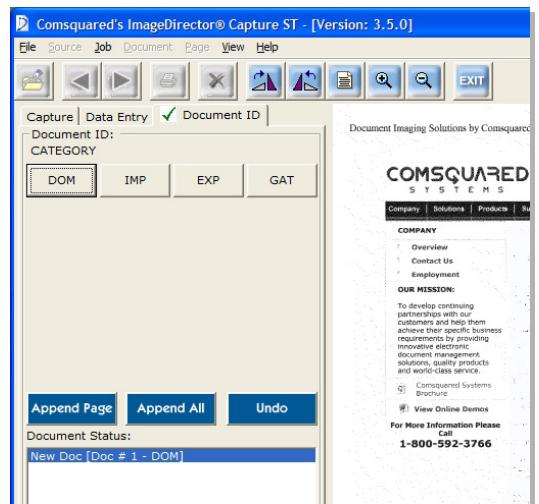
Comsquared's ImageDirector® Capture ST - [Version: 3.5.0]

File Source Job Document Page View Help

EXIT

Capture | Data Entry | Document ID

Document ID:
CATEGORY

DOM | IMP | EXP | GAT

Append Page | Append All | Undo

Document Status:

New Doc [Doc # 1 - DOM]

Document Imaging Solutions by Comsquared

COMSQUARED
SYSTEMS

Company | Solutions | Products | Su

COMPANY

Overview
Contact Us
Employment

OUR MISSION:

To develop continuing partnerships with our customers and help them achieve their specific business requirements by providing innovative electronic document management solutions, quality products and world-class service.

Comsquared Systems Brochure

View Online Demos

For More Information Please Call
1-800-592-3766